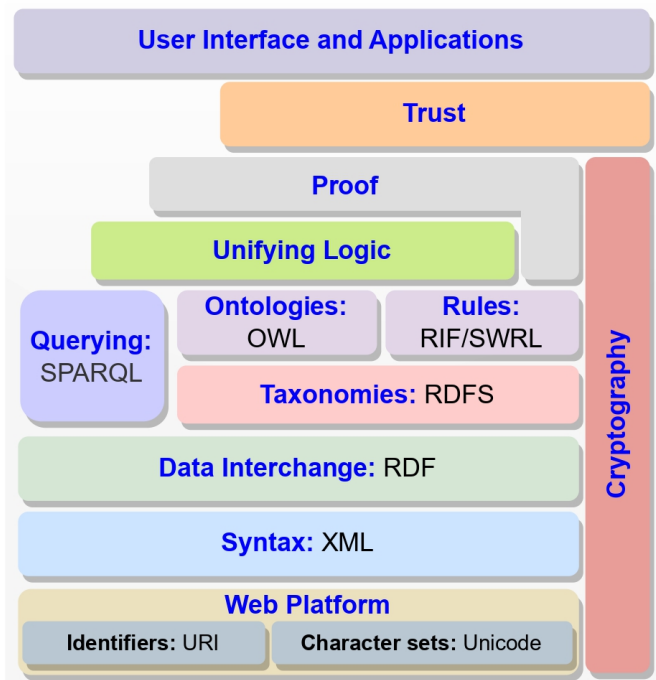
User Interface and Applications

Trust

Proof

Unifying Logic

Querying: SPARQL

Ontologies: OWL

Rules: RIF/SWRL

Taxonomies: RDFS

Data Interchange: RDF

Syntax: XML

Web Platform

Identifiers: URI

Character sets: Unicode

Cryptography